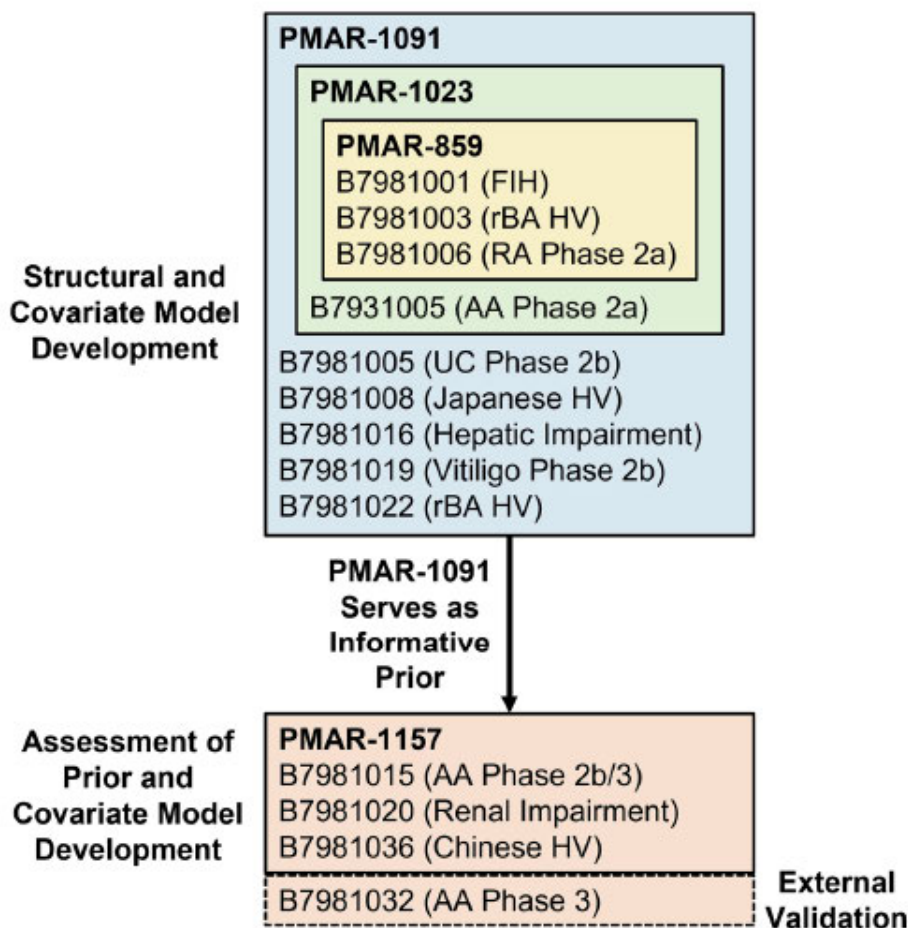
PMAR-1091

PMAR-1023

PMAR-859
B7981001 (FIH)
B7981003 (rBA HV)
B7981006 (RA Phase 2a)

B7931005 (AA Phase 2a)

Structural and Covariate Model Development

B7981005 (UC Phase 2b)
B7981008 (Japanese HV)
B7981016 (Hepatic Impairment)
B7981019 (Vitiligo Phase 2b)
B7981022 (rBA HV)

PMAR-1091 Serves as Informative Prior

Assessment of Prior and Covariate Model Development

PMAR-1157
B7981015 (AA Phase 2b/3)
B7981020 (Renal Impairment)
B7981036 (Chinese HV)

B7981032 (AA Phase 3)

External Validation